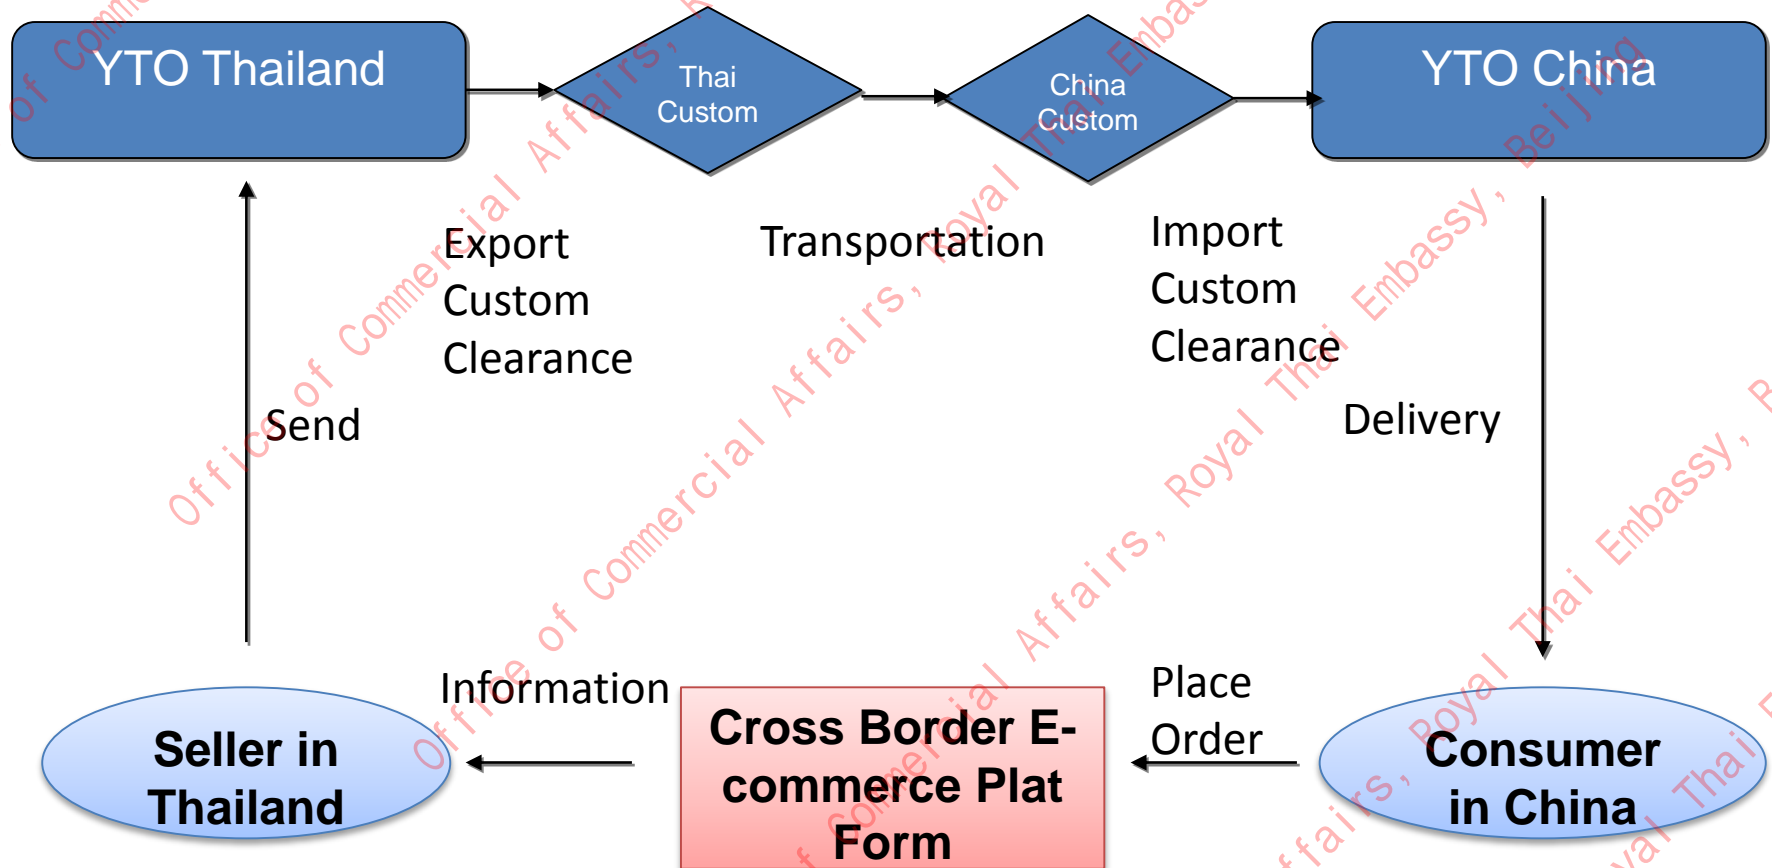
YTO Thailand

Thai Custom

China Custom

YTO China

Export Custom Clearance

Transportation

Import Custom Clearance

Send

Delivery

Information

Place Order

Seller in Thailand

Cross Border E-commerce Plat Form

Consumer in China

Office of Commercial Affairs, Royal Thai Embassy, Beijing